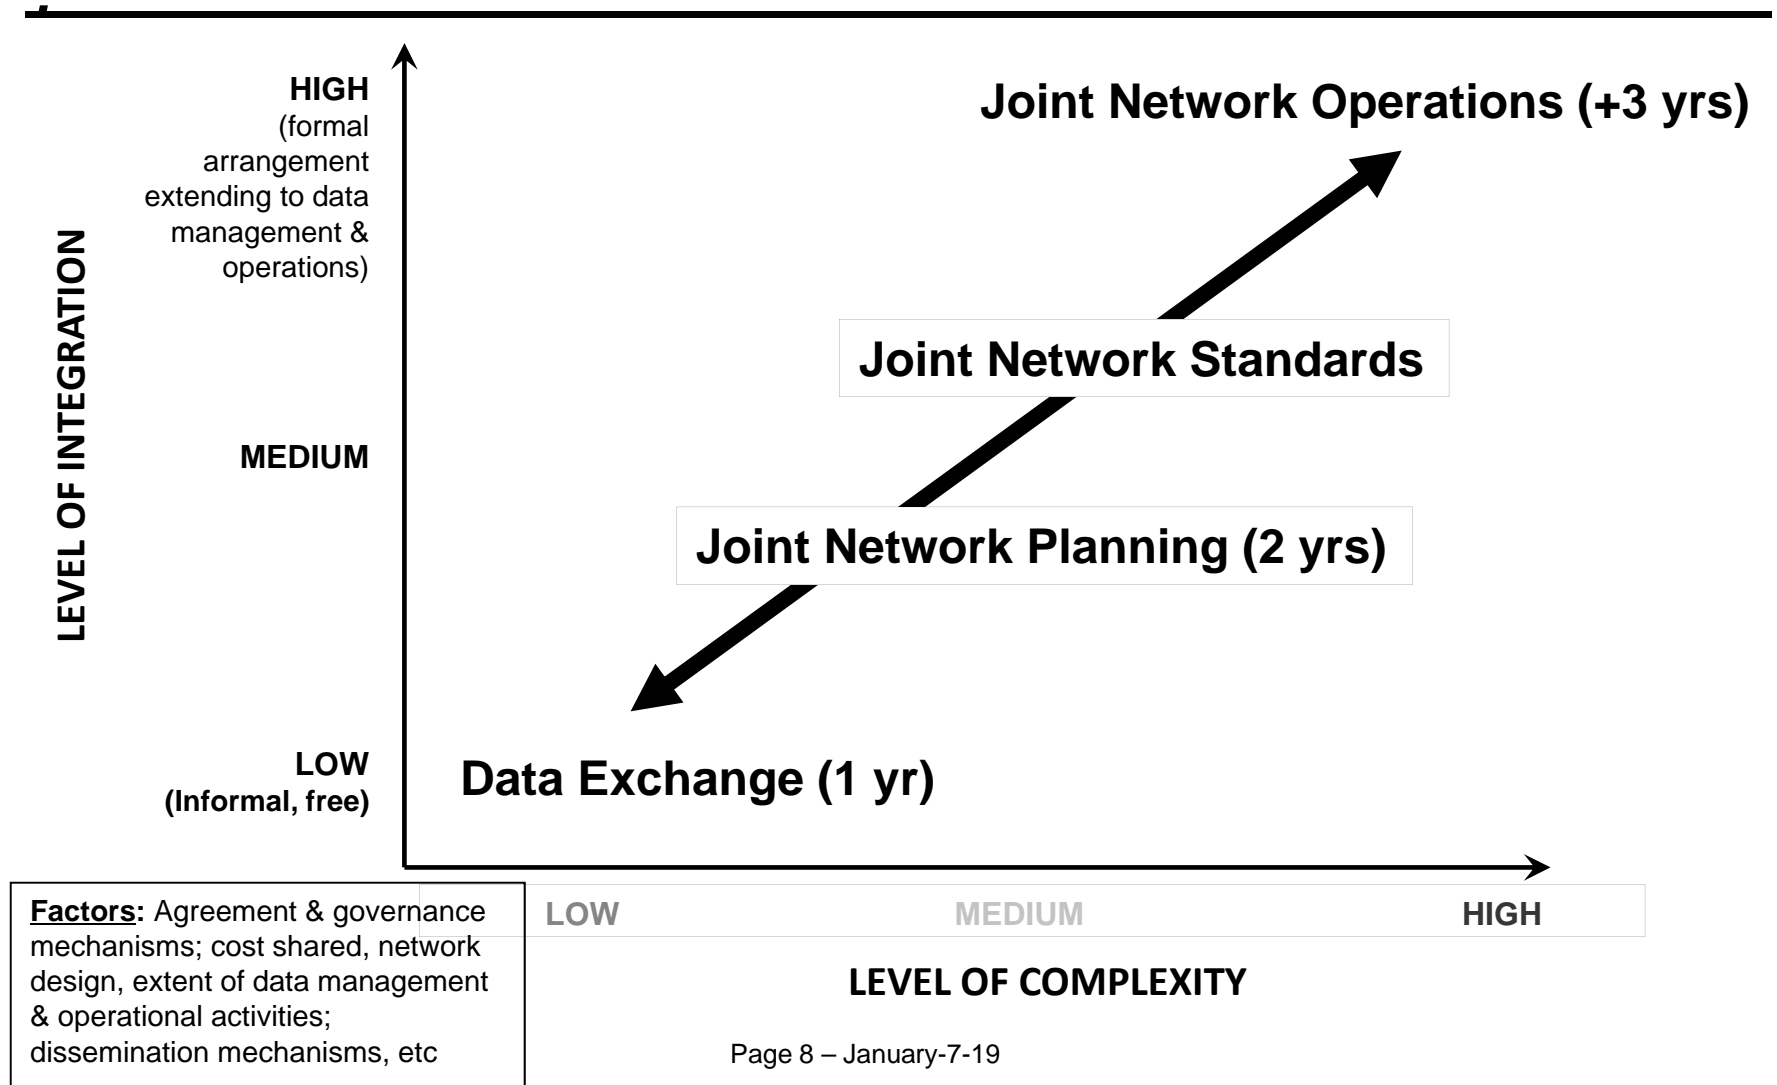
LEVEL OF INTEGRATION

HIGH
(formal arrangement extending to data management & operations)

MEDIUM

LOW
(Informal, free)

Joint Network Operations (+3 yrs)

Joint Network Standards

Joint Network Planning (2 yrs)

Data Exchange (1 yr)

LOW MEDIUM HIGH

LEVEL OF COMPLEXITY

**Factors:** Agreement & governance mechanisms; cost shared, network design, extent of data management & operational activities; dissemination mechanisms, etc

Page 8 – January-7-19